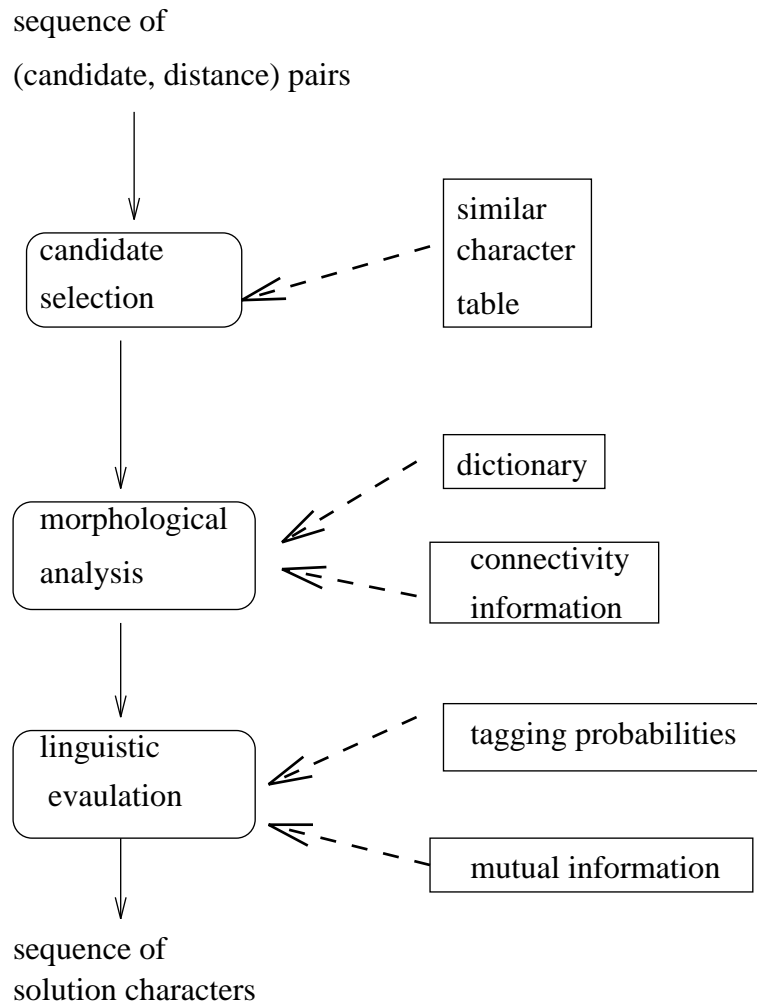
sequence of
(candidate, distance) pairs

candidate selection

similar character table

morphological analysis

dictionary

connectivity information

linguistic evaulation

tagging probabilities

mutual information

sequence of
solution characters